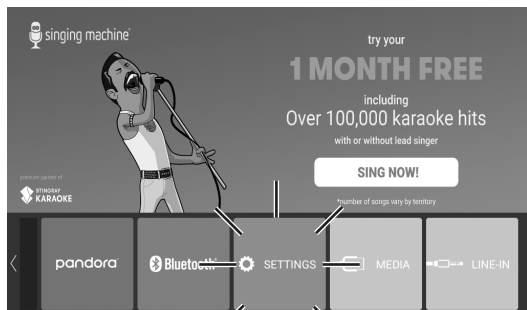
singing machine

try your

1 MONTH FREE

including

Over 100,000 karaoke hits

with or without lead singer

SING NOW!

*number of songs vary by territory

premium partner of

STINGRAY KARAOKE

pandora

Bluetooth

SETTINGS

MEDIA

LINE-IN